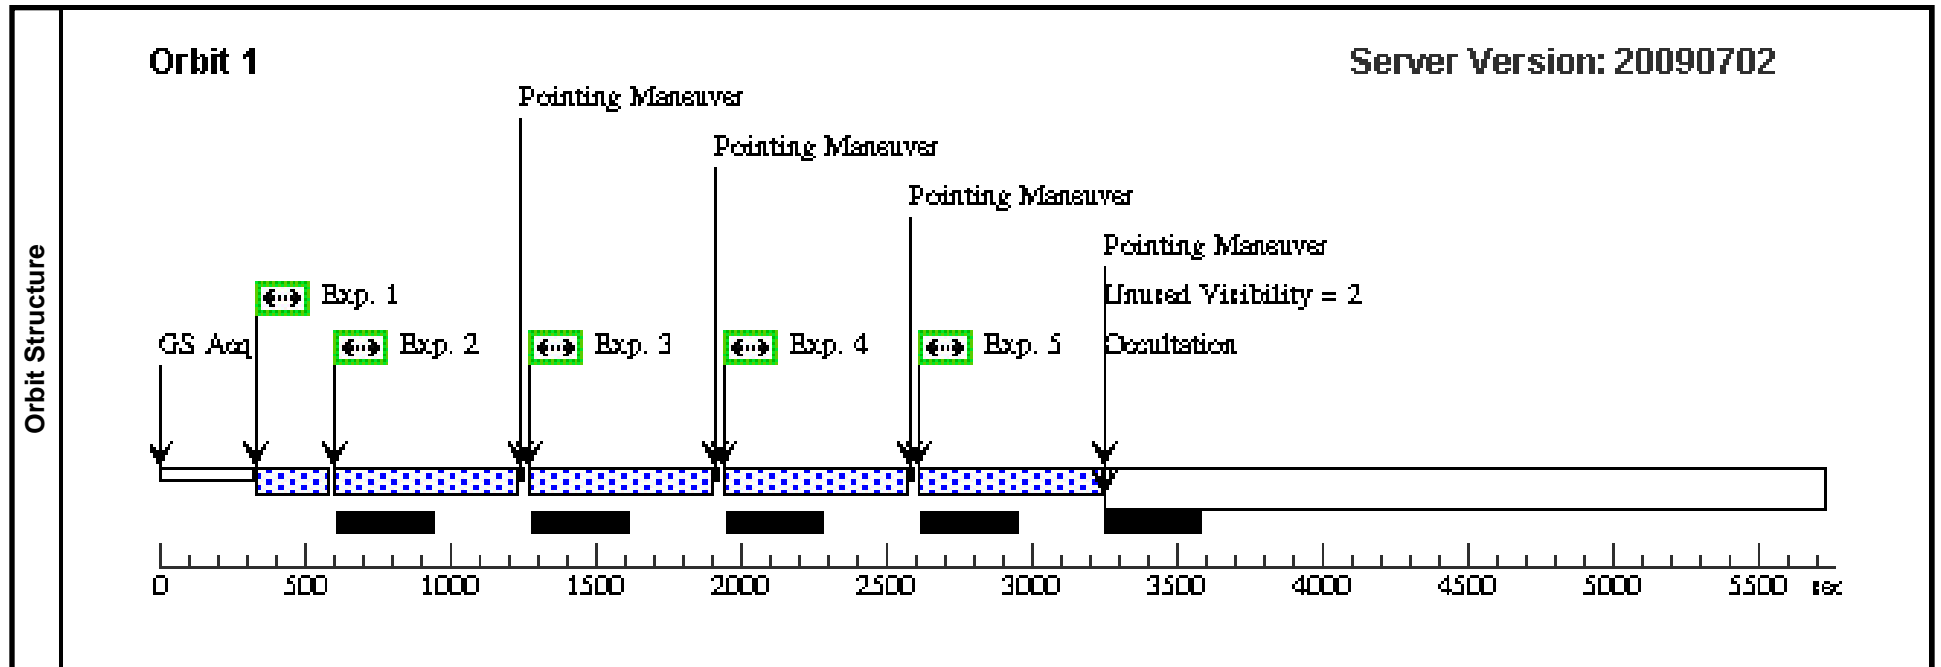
Orbit Structure

Orbit 1

Server Version: 20090702

Pointing Maneuver

Pointing Maneuver

Pointing Maneuver

Pointing Maneuver

Unused Visibility = 2

Occultation

Exp. 1

GS Acq

Exp. 2

Exp. 3

Exp. 4

Exp. 5

0 500 1000 1500 2000 2500 3000 3500 4000 4500 5000 5500 sec